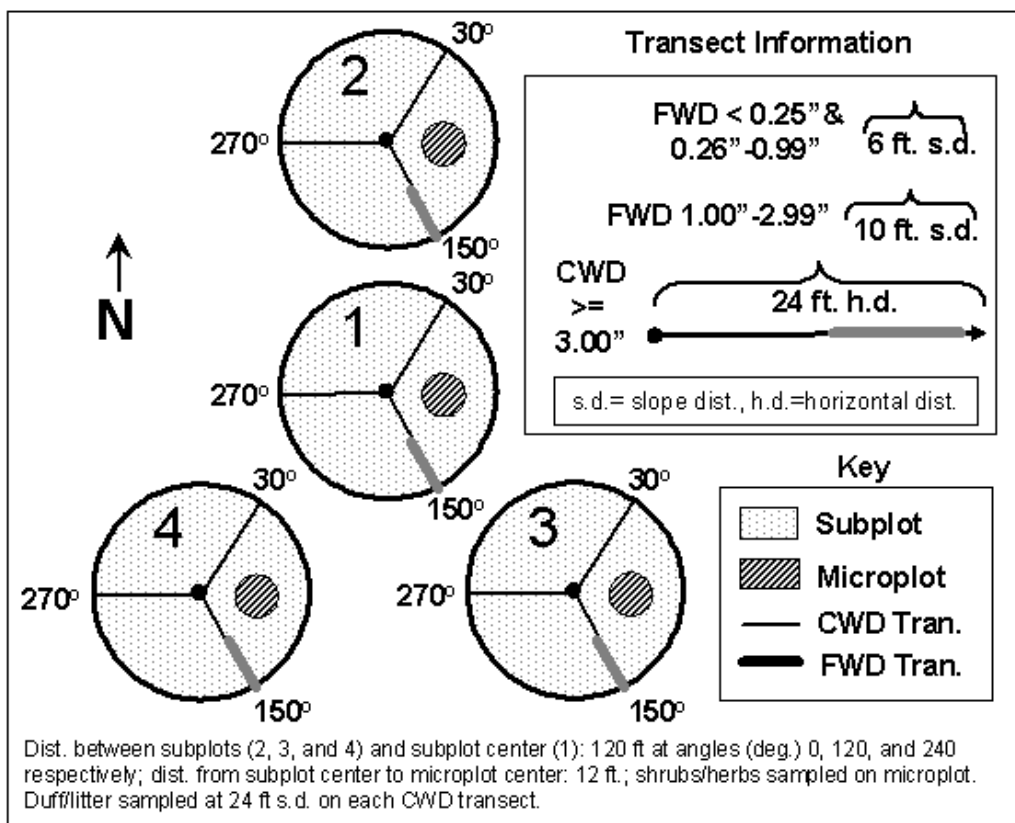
30°
2
270°
150°
N
30°
1
270°
150°
30°
4
270°
150°
30°
3
270°
150°

Transect Information

FWD < 0.25" & 0.26"-0.99"
6 ft. s.d.

FWD 1.00"-2.99"
10 ft. s.d.

CWD >= 3.00"
24 ft. h.d.

s.d.= slope dist., h.d.=horizontal dist.

Key
Subplot
Microplot
CWD Tran.
FWD Tran.

Dist. between subplots (2, 3, and 4) and subplot center (1): 120 ft at angles (deg.) 0, 120, and 240 respectively; dist. from subplot center to microplot center: 12 ft.; shrubs/herbs sampled on microplot. Duff/litter sampled at 24 ft s.d. on each CWD transect.